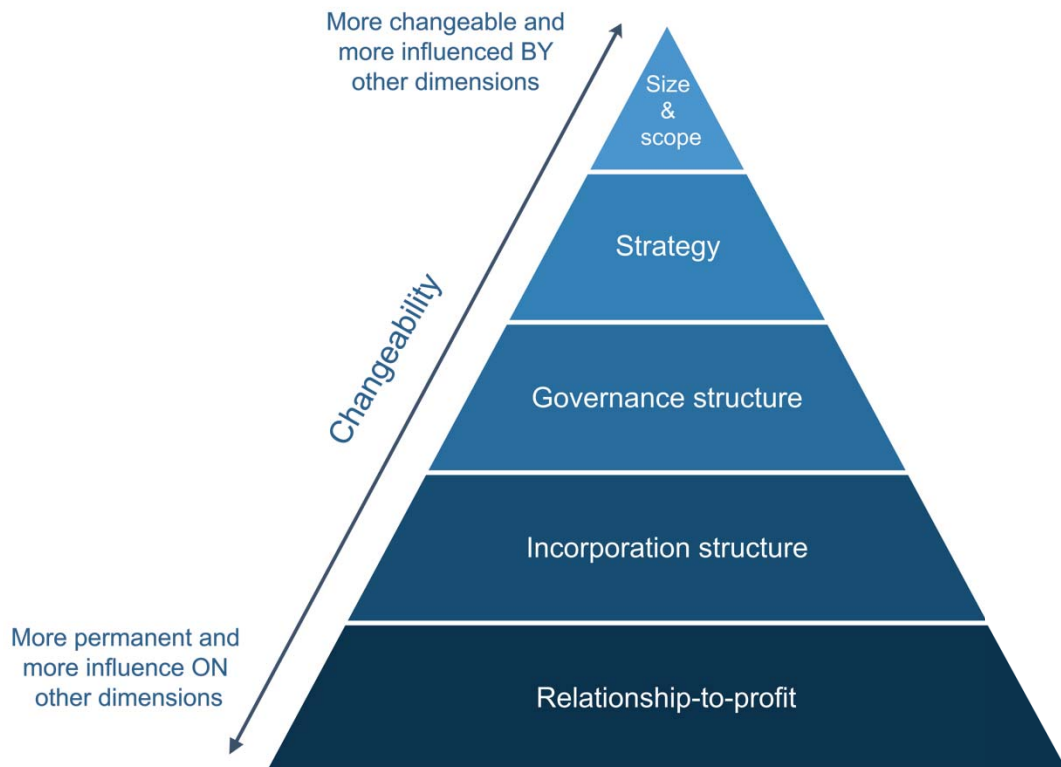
More changeable and more influenced BY other dimensions

Size & scope

Strategy

Changeability

Governance structure

Incorporation structure

More permanent and more influence ON other dimensions

Relationship-to-profit